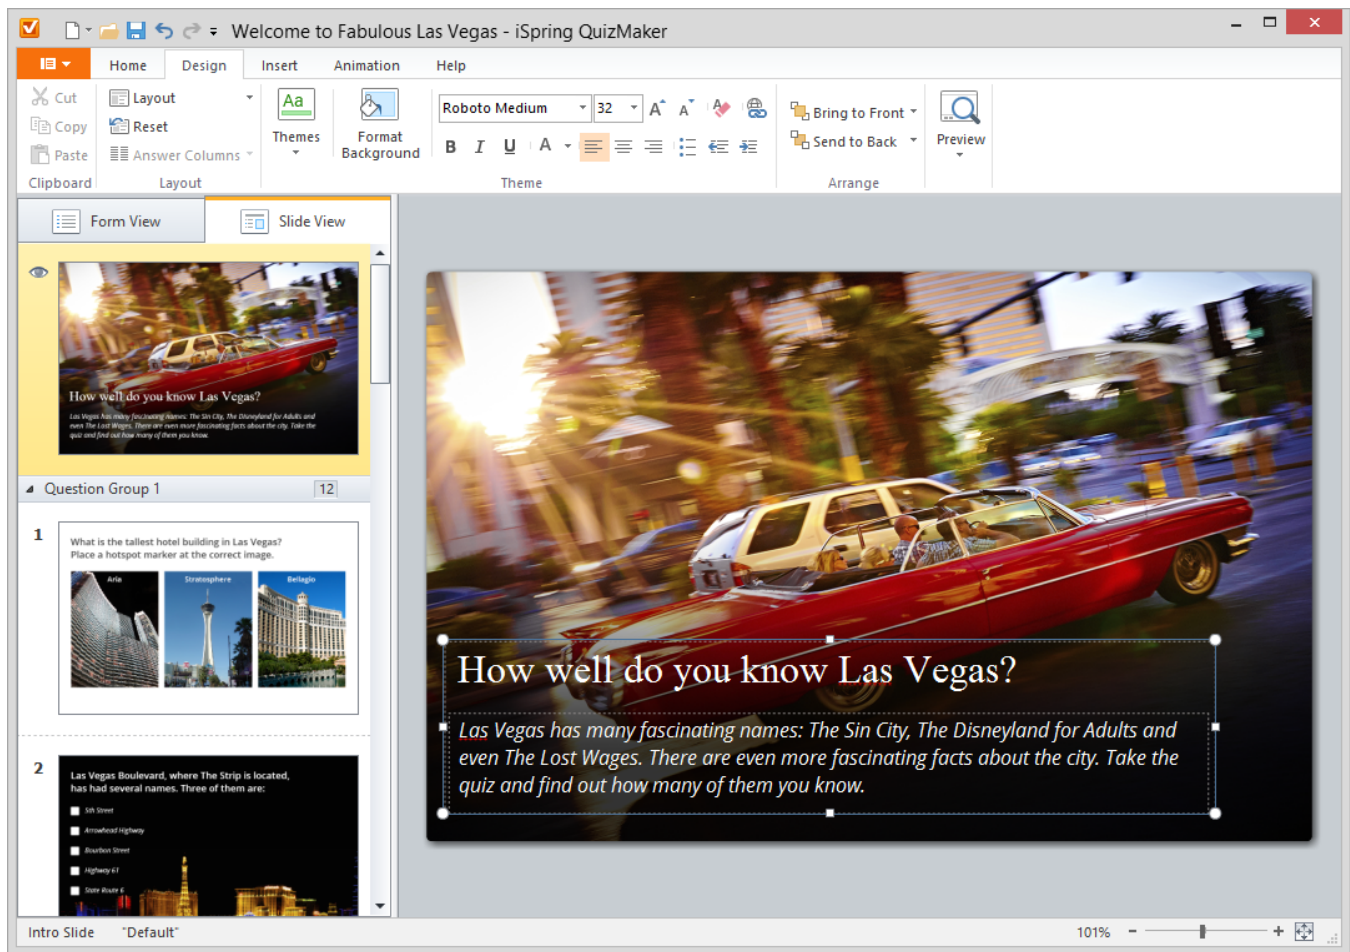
Welcome to Fabulous Las Vegas - iSpring QuizMaker

Home Design Insert Animation Help

Cut
Copy
Paste
Clipboard

Layout
Reset
Answer Columns
Layout

Aa
Themes

Format Background

Roboto Medium 32
B I U A
Theme

Bring to Front
Send to Back
Arrange

Preview

Form View Slide View

How well do you know Las Vegas?
Las Vegas has many fascinating names: The Sin City, The Disneyland for Adults and even The Lost Wages. There are even more fascinating facts about the city. Take the quiz and find out how many of them you know.

Question Group 1 12

1
What is the tallest hotel building in Las Vegas? Place a hotspot marker at the correct image.
Aria Stratosphere Bellagio

2
Las Vegas Boulevard, where The Strip is located, has had several names. Three of them are:
5th Street
Arrowhead Highway
Bourbon Street
Highway 67
State Route 6

How well do you know Las Vegas?

Las Vegas has many fascinating names: The Sin City, The Disneyland for Adults and even The Lost Wages. There are even more fascinating facts about the city. Take the quiz and find out how many of them you know.

Intro Slide "Default" 101%